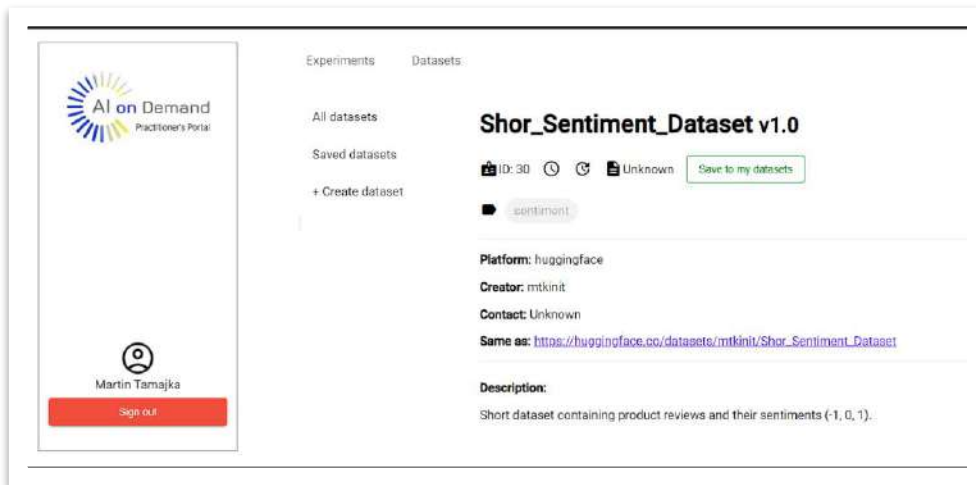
AI on Demand
Practitioner's Portal

Martin Tamajka
Sign out

Experiments Datasets

All datasets
Saved datasets
+ Create dataset

Shor_Sentiment_Dataset v1.0

ID: 30 Unknown Save to my datasets

sentiment

Platform: huggingface
Creator: mtkinit
Contact: Unknown
Same as: https://huggingface.co/datasets/mtkinit/Shor_Sentiment_Dataset

Description:
Short dataset containing product reviews and their sentiments (-1, 0, 1).